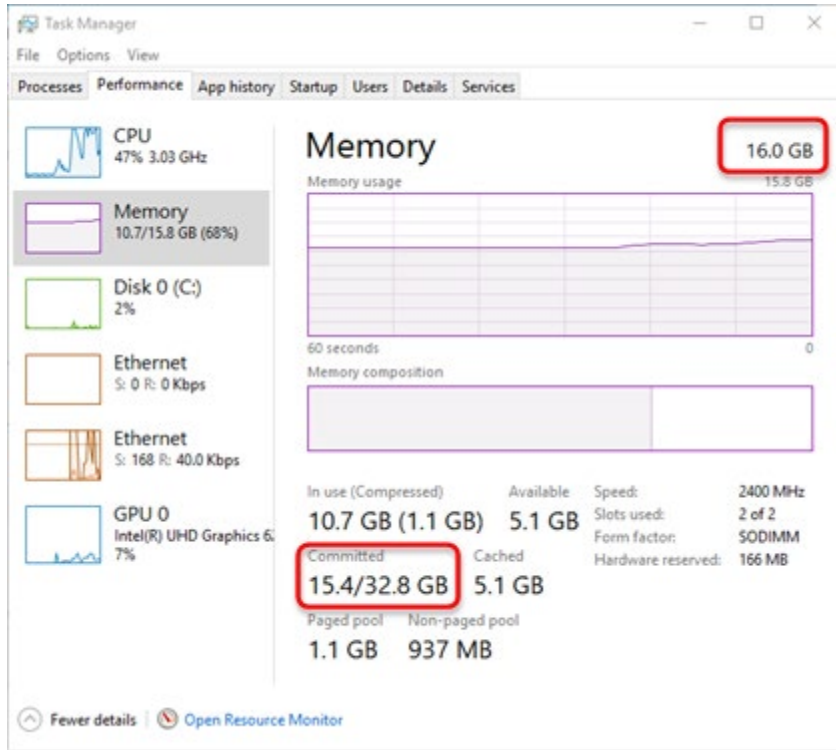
Task Manager

File Options View

Processes Performance App history Startup Users Details Services

CPU
47% 3.03 GHz

Memory
10.7/15.8 GB (68%)

Disk 0 (C:)
2%

Ethernet
S: 0 R: 0 Kbps

Ethernet
S: 168 R: 40.0 Kbps

GPU 0
Intel(R) UHD Graphics 6
7%

Memory

16.0 GB

Memory usage

15.8 GB

60 seconds

0

Memory composition

In use (Compressed)
10.7 GB (1.1 GB)

Available
5.1 GB

Committed
15.4/32.8 GB

Cached
5.1 GB

Paged pool
1.1 GB

Non-paged pool
937 MB

| Speed: | 2400 MHz |
|---|---|
| Slots used: | 2 of 2 |
| Form factor: | SODIMM |
| Hardware reserved: | 166 MB |

Fewer details | Open Resource Monitor